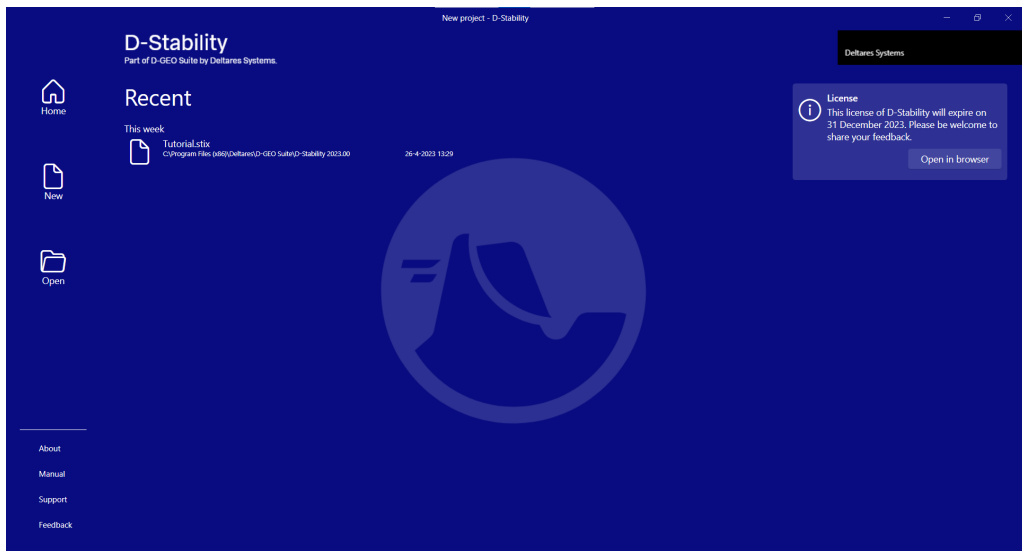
New project - D-Stability

D-Stability
Part of D-GEO Suite by Deltares Systems.

Deltares Systems

Home

Recent

This week

Tutorial.stix
C:\Program Files (x86)\Deltares\D-GEO Suite\D-Stability 2023.00

26-4-2023 13:29

License
This license of D-Stability will expire on 31 December 2023. Please be welcome to share your feedback.

Open in browser

New

Open

About

Manual

Support

Feedback